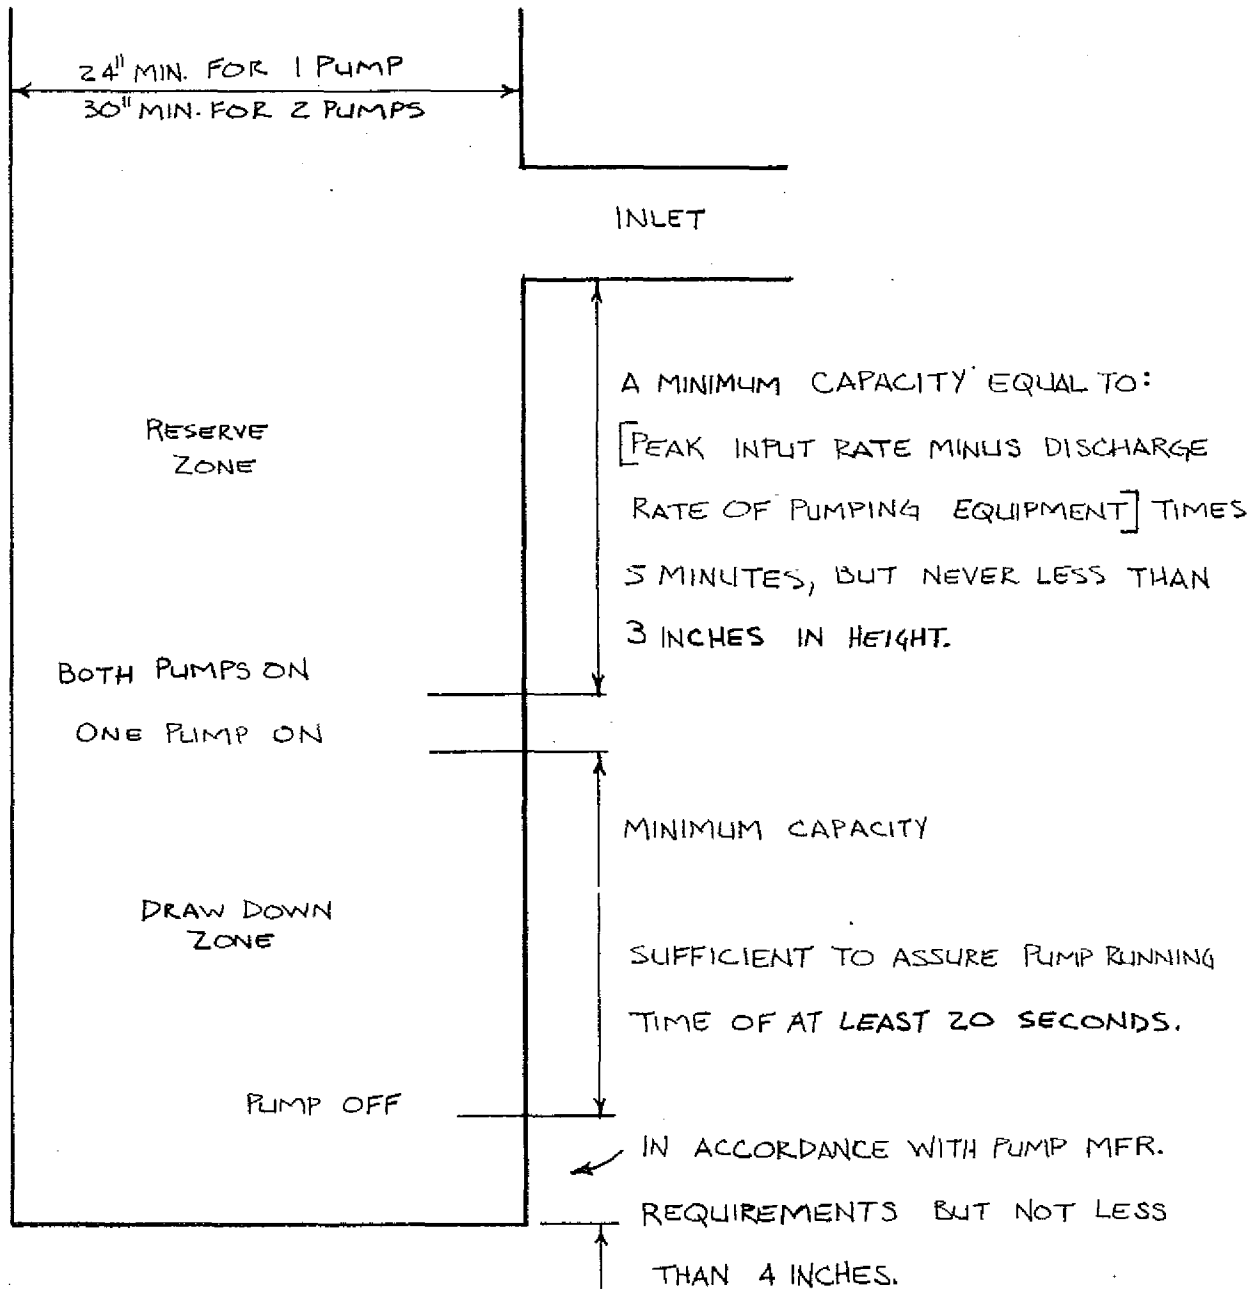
24" MIN. FOR 1 PUMP
30" MIN. FOR 2 PUMPS

INLET

RESERVE ZONE

A MINIMUM CAPACITY EQUAL TO: [PEAK INPUT RATE MINUS DISCHARGE RATE OF PUMPING EQUIPMENT] TIMES 5 MINUTES, BUT NEVER LESS THAN 3 INCHES IN HEIGHT.

BOTH PUMPS ON

ONE PUMP ON

MINIMUM CAPACITY

DRAW DOWN ZONE

SUFFICIENT TO ASSURE PUMP RUNNING TIME OF AT LEAST 20 SECONDS.

PUMP OFF

IN ACCORDANCE WITH PUMP MFR. REQUIREMENTS BUT NOT LESS THAN 4 INCHES.